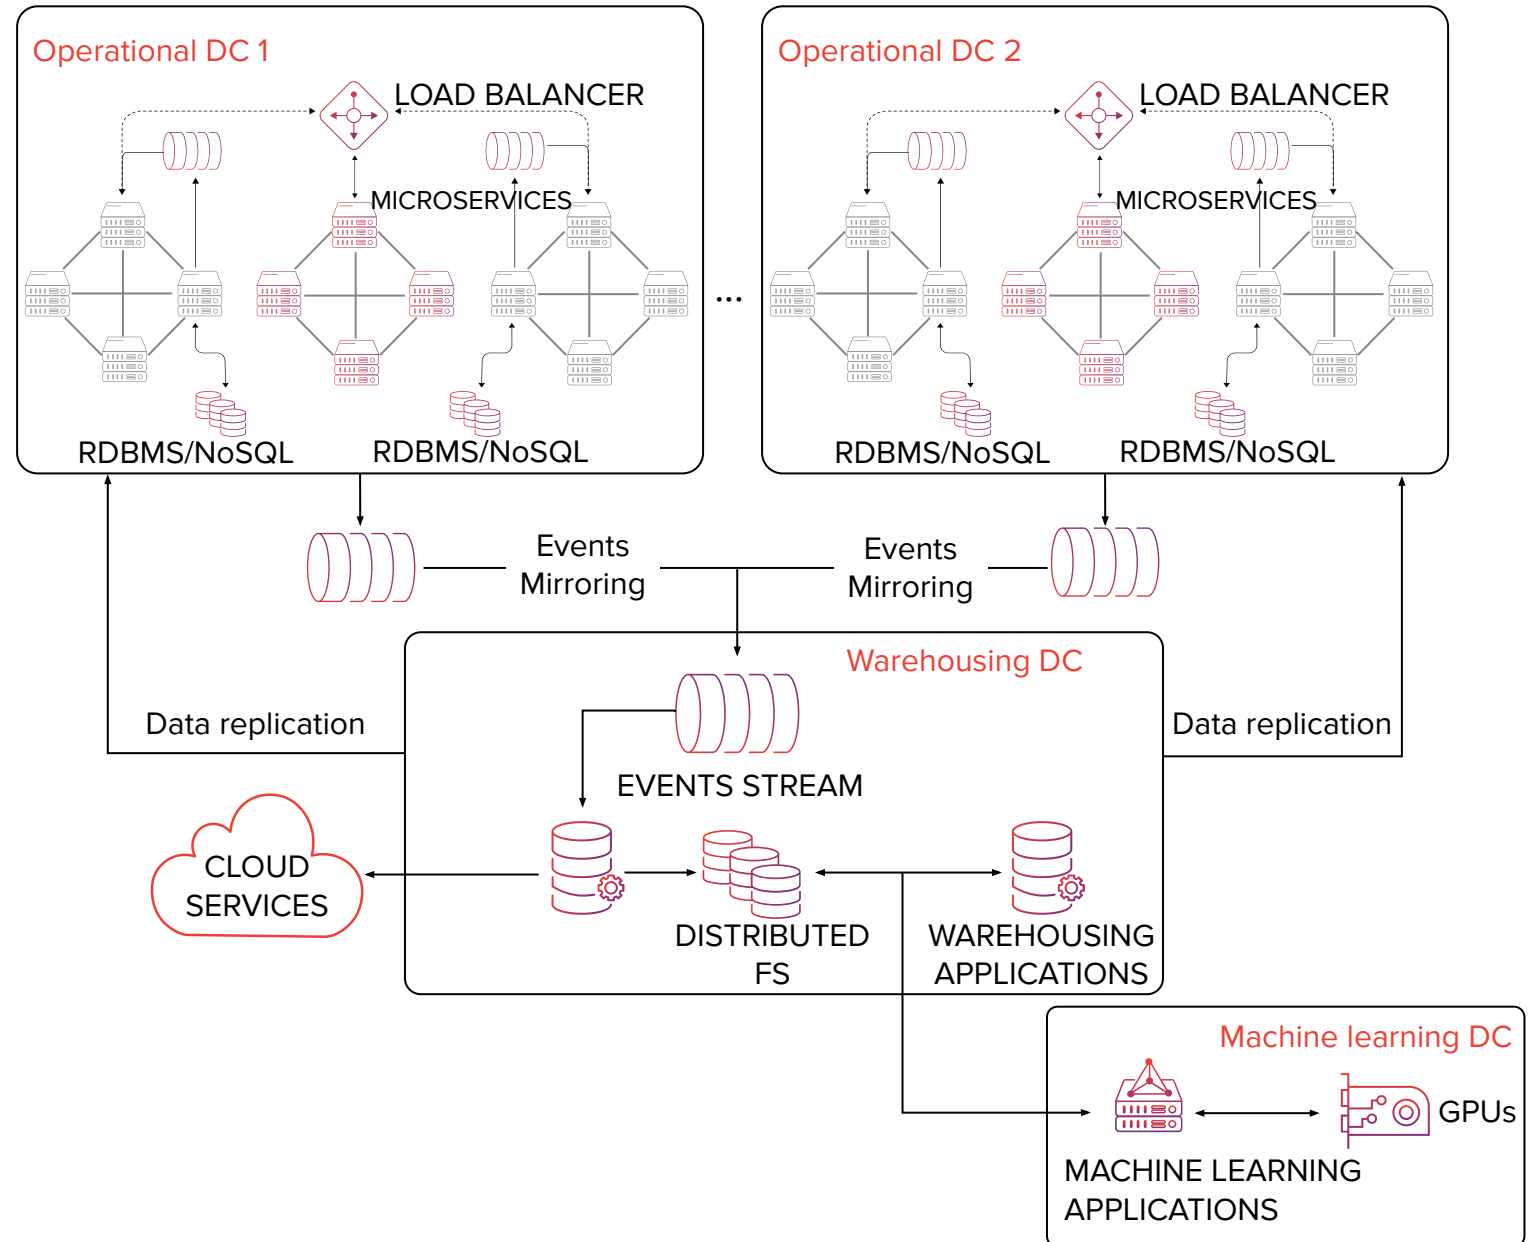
Operational DC 1

LOAD BALANCER

MICROSERVICES

RDBMS/NoSQL RDBMS/NoSQL

...

Operational DC 2

LOAD BALANCER

MICROSERVICES

RDBMS/NoSQL RDBMS/NoSQL

Events Mirroring

Events Mirroring

Data replication

Warehousing DC

Data replication

EVENTS STREAM

CLOUD SERVICES

DISTRIBUTED FS

WAREHOUSING APPLICATIONS

Machine learning DC

GPUs

MACHINE LEARNING APPLICATIONS